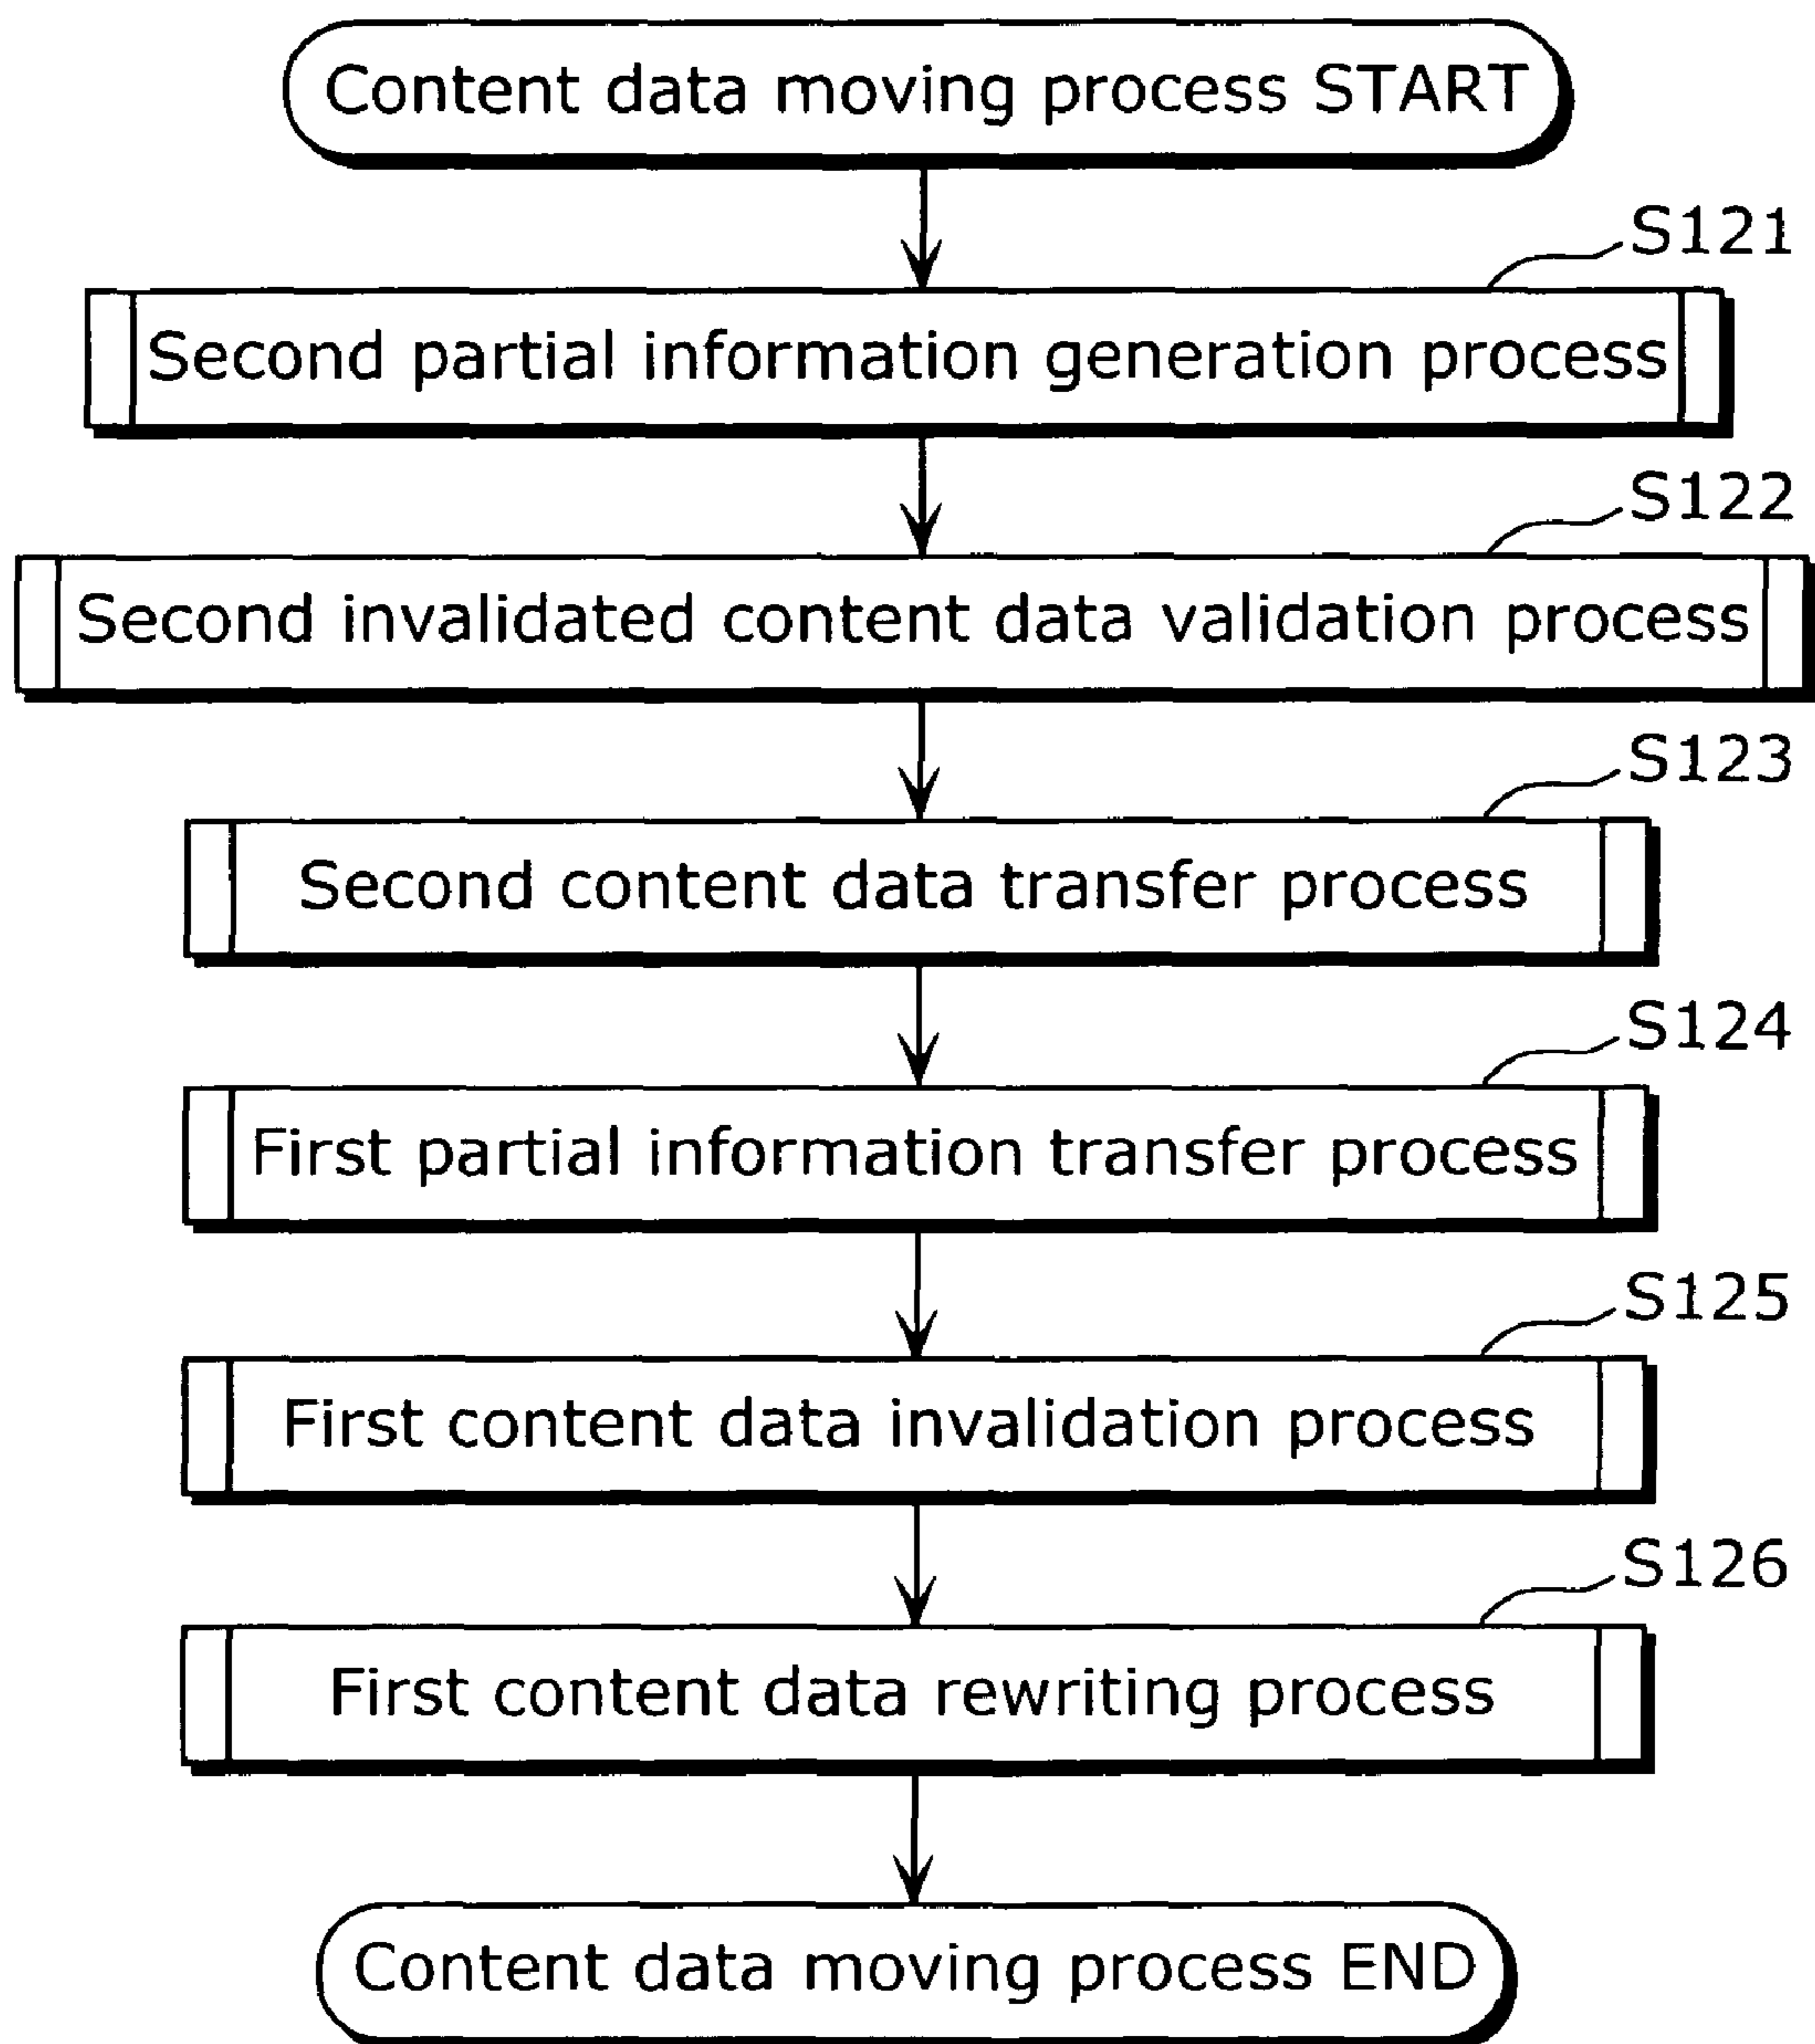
Content data moving process START

S121

Second partial information generation process

S122

Second invalidated content data validation process

S123

Second content data transfer process

S124

First partial information transfer process

S125

First content data invalidation process

S126

First content data rewriting process

Content data moving process END